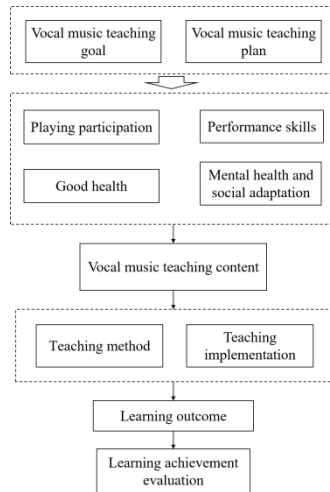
Vocal music teaching goal

Vocal music teaching plan

Playing participation

Performance skills

Good health

Mental health and social adaptation

Vocal music teaching content

Teaching method

Teaching implementation

Learning outcome

Learning achievement evaluation